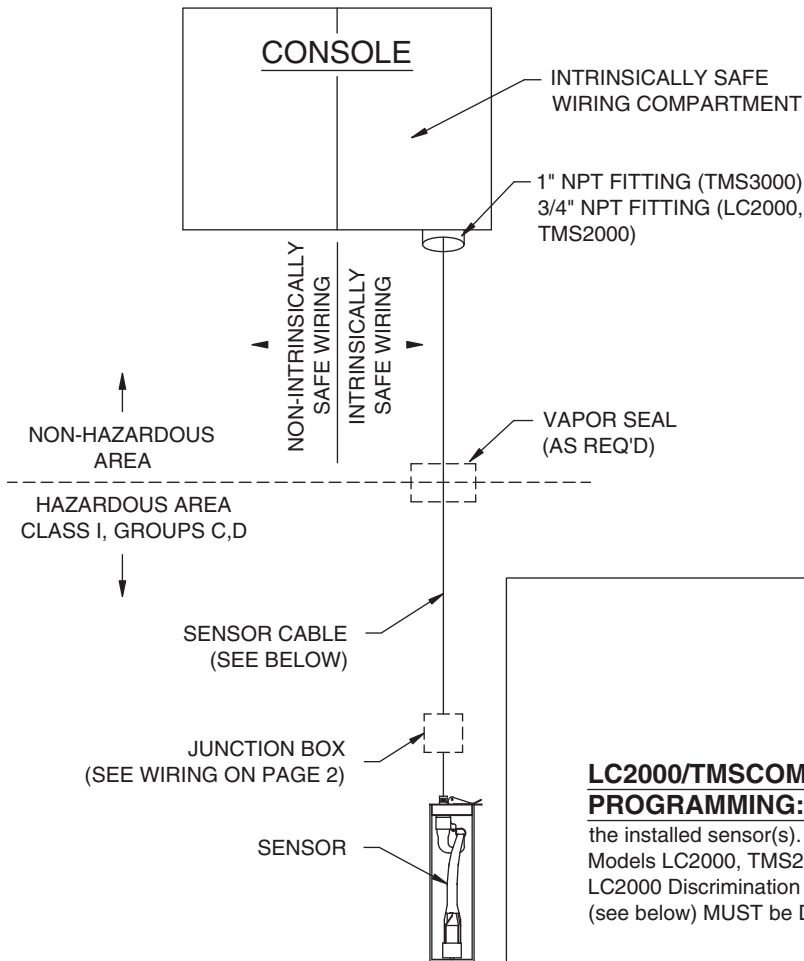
CONSOLE

INTRINSICALLY SAFE WIRING COMPARTMENT

1" NPT FITTING (TMS3000)
3/4" NPT FITTING (LC2000, TMS2000)

NON-INTRINSICALLY SAFE WIRING

INTRINSICALLY SAFE WIRING

NON-HAZARDOUS AREA

VAPOR SEAL (AS REQ'D)

HAZARDOUS AREA CLASS I, GROUPS C,D

SENSOR CABLE (SEE BELOW)

JUNCTION BOX (SEE WIRING ON PAGE 2)

SENSOR

LC2000/TMSCOM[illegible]
PROGRAMMING:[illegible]

the installed sensor(s). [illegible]
Models LC2000, TMS2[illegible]
LC2000 Discrimination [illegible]
(see below) MUST be D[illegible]